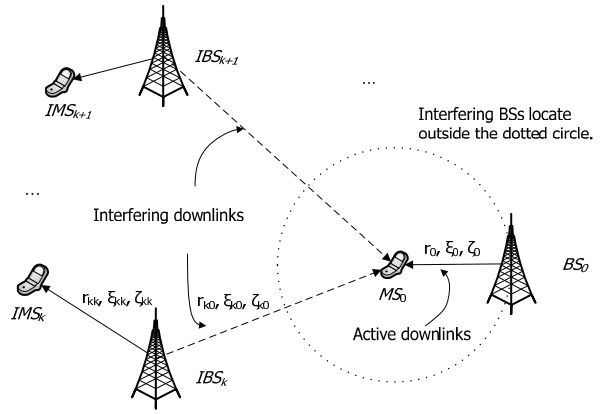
$IBS_{k+1}$

$IMS_{k+1}$

...

Interfering BSs locate outside the dotted circle.

...

Interfering downlinks

$r_0$, $\xi_0$, $\zeta_0$

$BS_0$

$MS_0$

$IMS_k$

$r_{kk}$, $\xi_{kk}$, $\zeta_{kk}$

$r_{k0}$, $\xi_{k0}$, $\zeta_{k0}$

Active downlinks

$IBS_k$